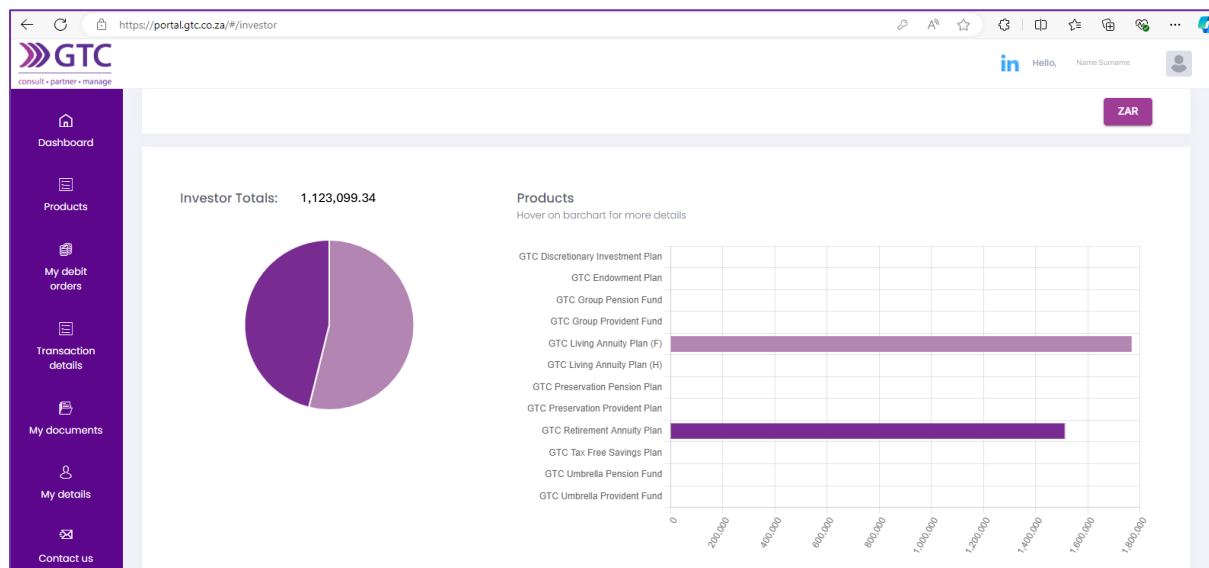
https://portal.gtc.co.za/#/investor

GTC
consult • partner • manage

in Hello, Name Surname

Dashboard
Products
My debit orders
Transaction details
My documents
My details
Contact us

ZAR

Investor Totals: 1,123,099.34

Products
Hover on barchart for more details

GTC Discretionary Investment Plan
GTC Endowment Plan
GTC Group Pension Fund
GTC Group Provident Fund
GTC Living Annuity Plan (F)
GTC Living Annuity Plan (H)
GTC Preservation Pension Plan
GTC Preservation Provident Plan
GTC Retirement Annuity Plan
GTC Tax Free Savings Plan
GTC Umbrella Pension Fund
GTC Umbrella Provident Fund

0
200,000
400,000
600,000
800,000
1,000,000
1,200,000
1,400,000
1,600,000
1,800,000